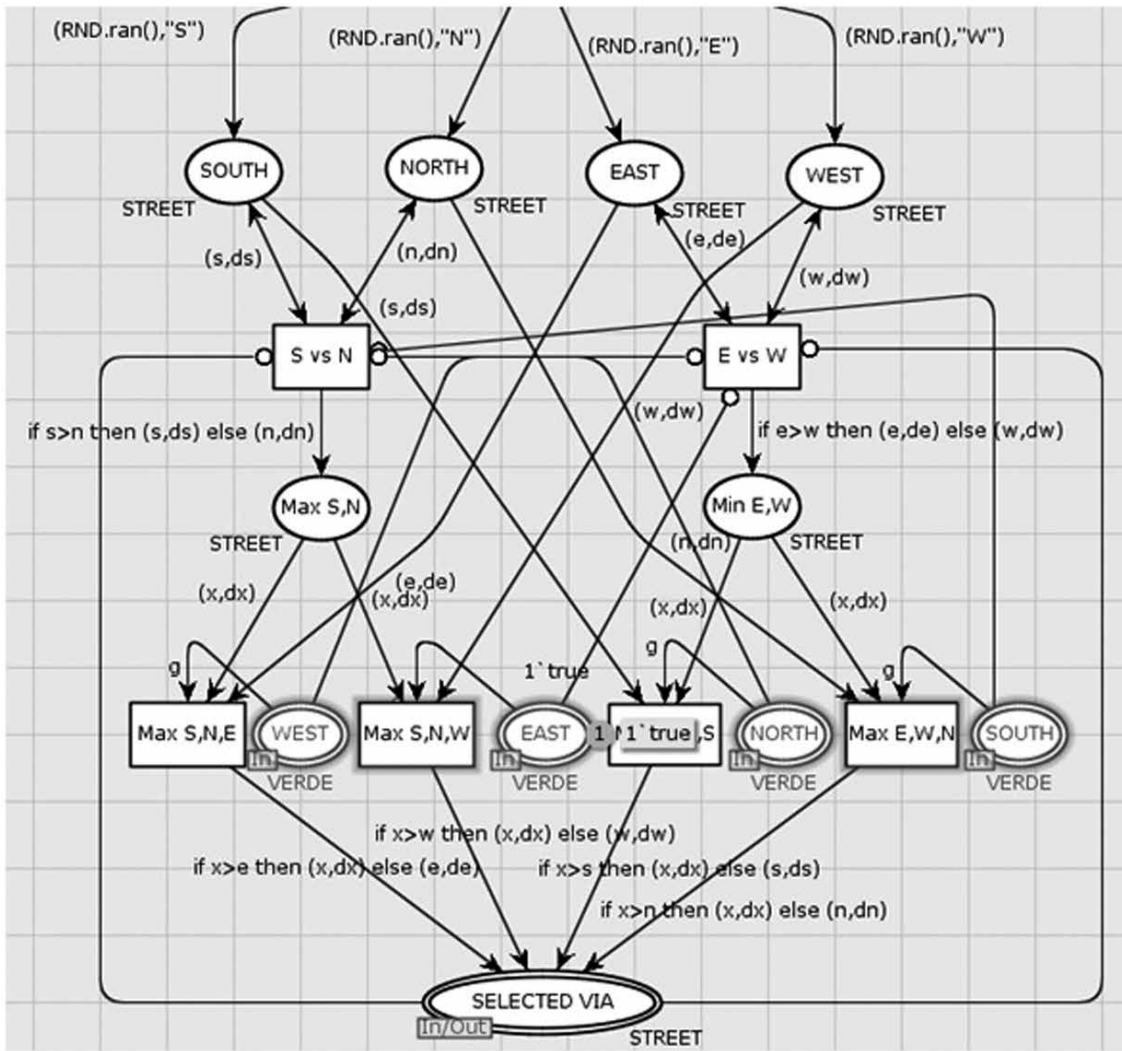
(RND.ran(),"S")
(RND.ran(),"N")
(RND.ran(),"E")
(RND.ran(),"W")

SOUTH
STREET
NORTH
STREET
EAST
STREET
WEST
STREET

(s,ds)
(n,dn)
(e,de)
(w,dw)
(s,ds)

S vs N
E vs W

(w,dw)
if s>n then (s,ds) else (n,dn)
if e>w then (e,de) else (w,dw)

Max S,N
STREET
Min E,W
STREET

(x,dx)
(e,de)
(x,dx)
(n,dn)
(x,dx)
(x,dx)

g
1`true
g
g

Max S,N,E
WEST
In
VERDE
Max S,N,W
EAST
In
VERDE
1
1`true
S
NORTH
In
VERDE
Max E,W,N
SOUTH
In
VERDE

if x>w then (x,dx) else (w,dw)
if x>e then (x,dx) else (e,de)
if x>s then (x,dx) else (s,ds)
if x>n then (x,dx) else (n,dn)

SELECTED VIA
In/Out
STREET